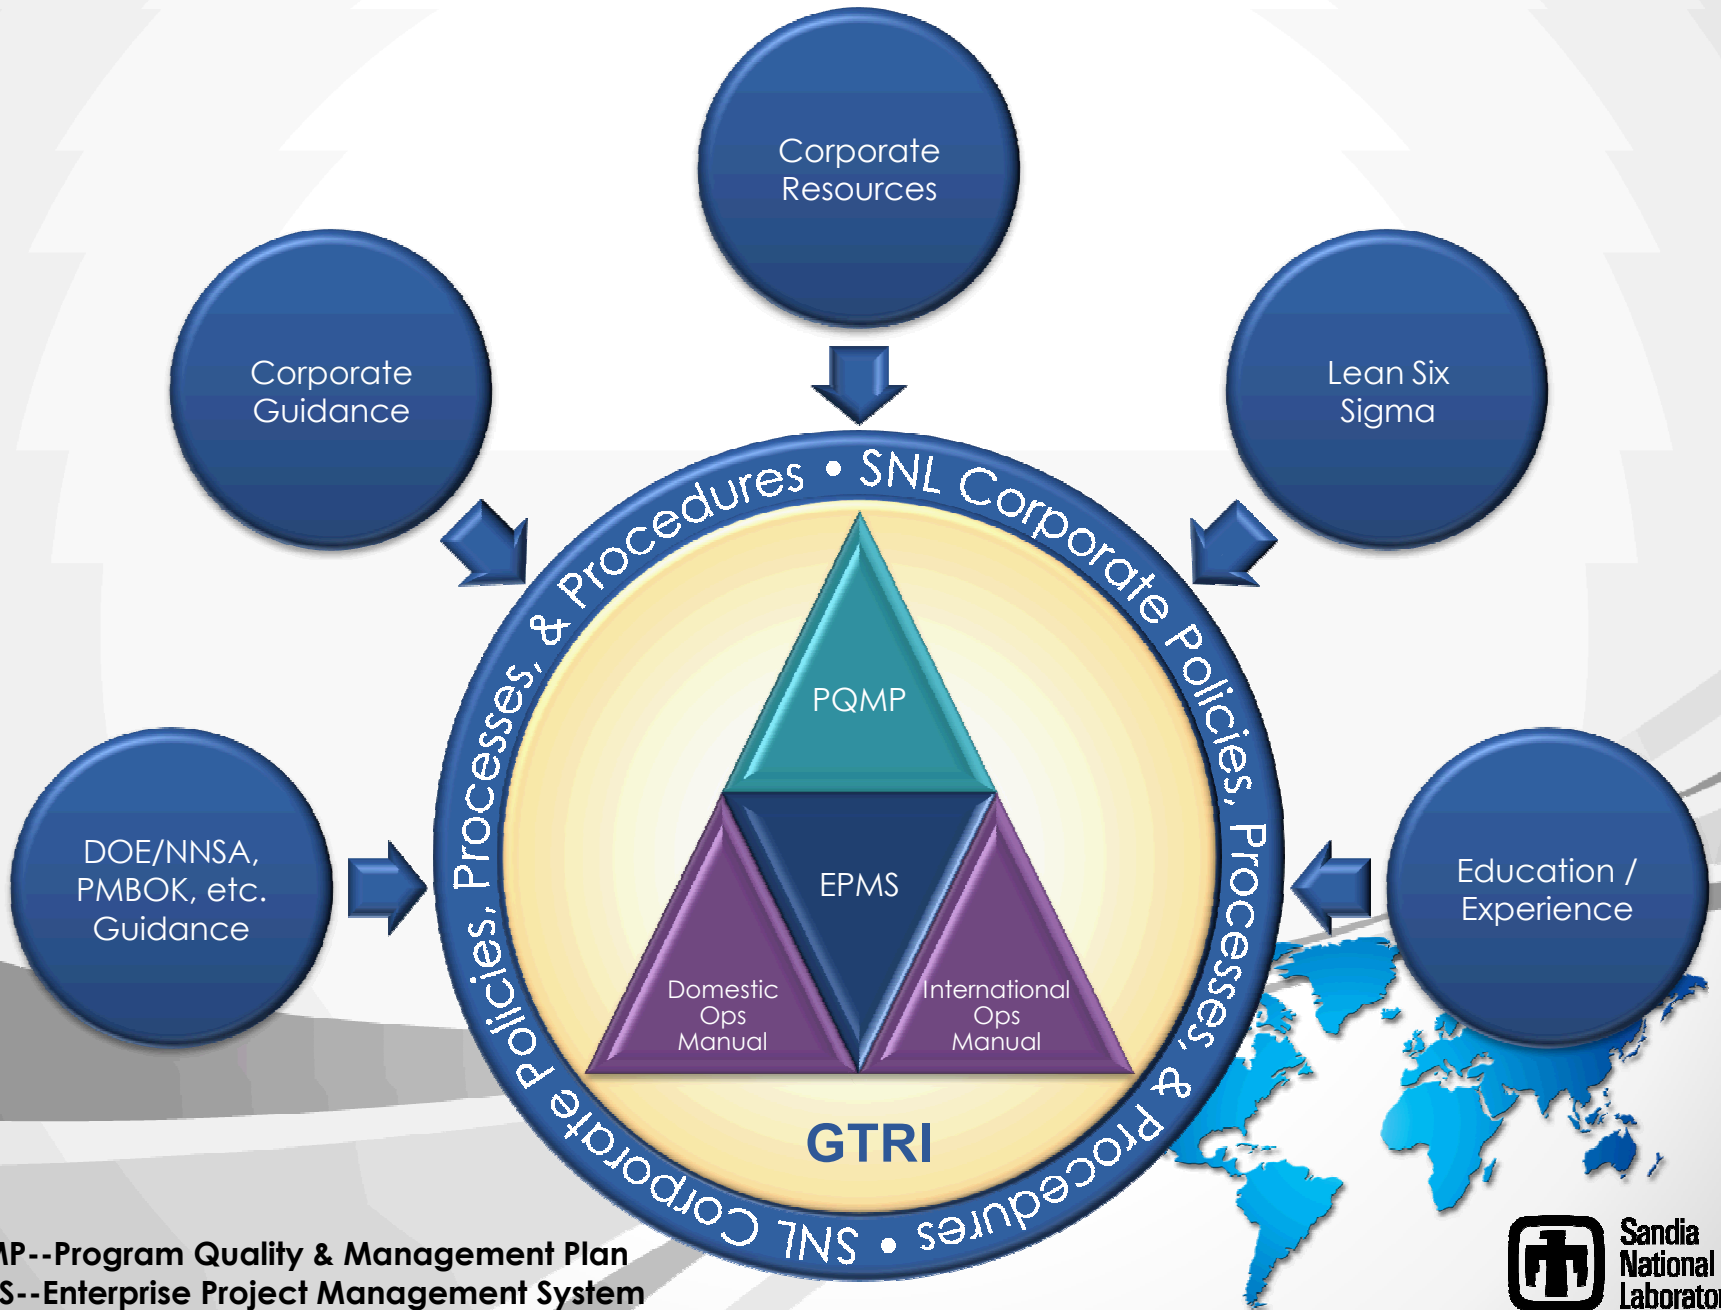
Corporate Resources

Corporate Guidance

Lean Six Sigma

DOE/NNSA, PMBOK, etc. Guidance

Education / Experience

SNL Corporate Policies, Processes, & Procedures • SNL Corporate Policies, Processes, & Procedures •

PQMP

EPMS

Domestic Ops Manual

International Ops Manual

GTRI

MP--Program Quality & Management Plan
S--Enterprise Project Management System

Sandia National Laborator